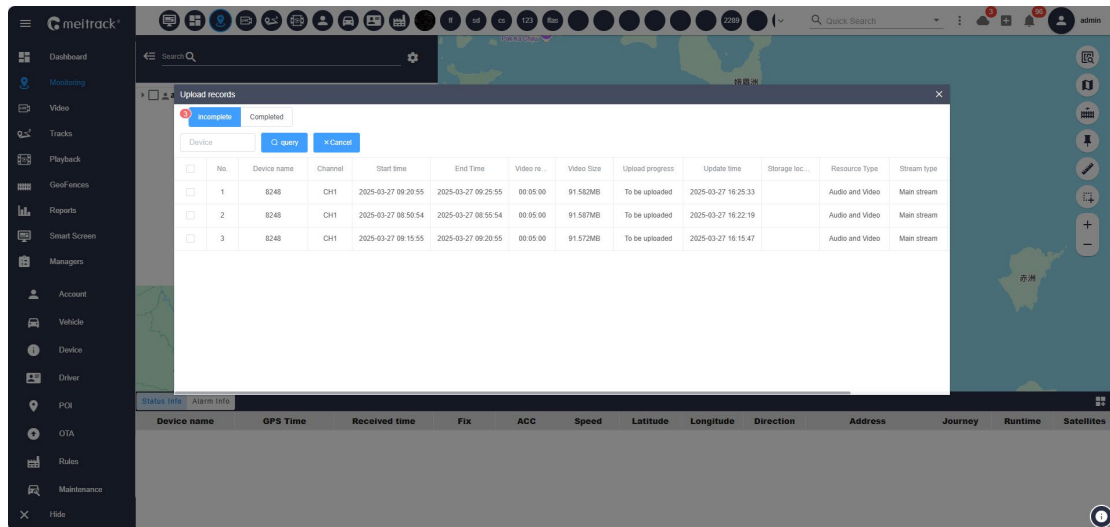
meitrack

ff sd cs 123 ffas 2289

Quick Search

3 96 admin

Dashboard
Monitoring
Video
Tracks
Playback
GeoFences
Reports
Smart Screen
Managers
Account
Vehicle
Device
Driver
POI
OTA
Rules
Maintenance
Hide

Search

Upload records

3 Incomplete Completed

Device query ×Cancel

| | No. | Device name | Channel | Start time | End Time | Video re... | Video Size | Upload progress | Update time | Storage loc... | Resource Type | Stream type |
|---|---|---|---|---|---|---|---|---|---|---|---|---|
| | 1 | 8248 | CH1 | 2025-03-27 09:20:55 | 2025-03-27 09:25:55 | 00:05:00 | 91.582MB | To be uploaded | 2025-03-27 16:25:33 | | Audio and Video | Main stream |
| | 2 | 8248 | CH1 | 2025-03-27 08:50:54 | 2025-03-27 08:55:54 | 00:05:00 | 91.587MB | To be uploaded | 2025-03-27 16:22:19 | | Audio and Video | Main stream |
| | 3 | 8248 | CH1 | 2025-03-27 09:15:55 | 2025-03-27 09:20:55 | 00:05:00 | 91.572MB | To be uploaded | 2025-03-27 16:15:47 | | Audio and Video | Main stream |

Status Info Alarm Info

| Device name | GPS Time | Received time | Fix | ACC | Speed | Latitude | Longitude | Direction | Address | Journey | Runtime | Satellites |
|---|---|---|---|---|---|---|---|---|---|---|---|---|